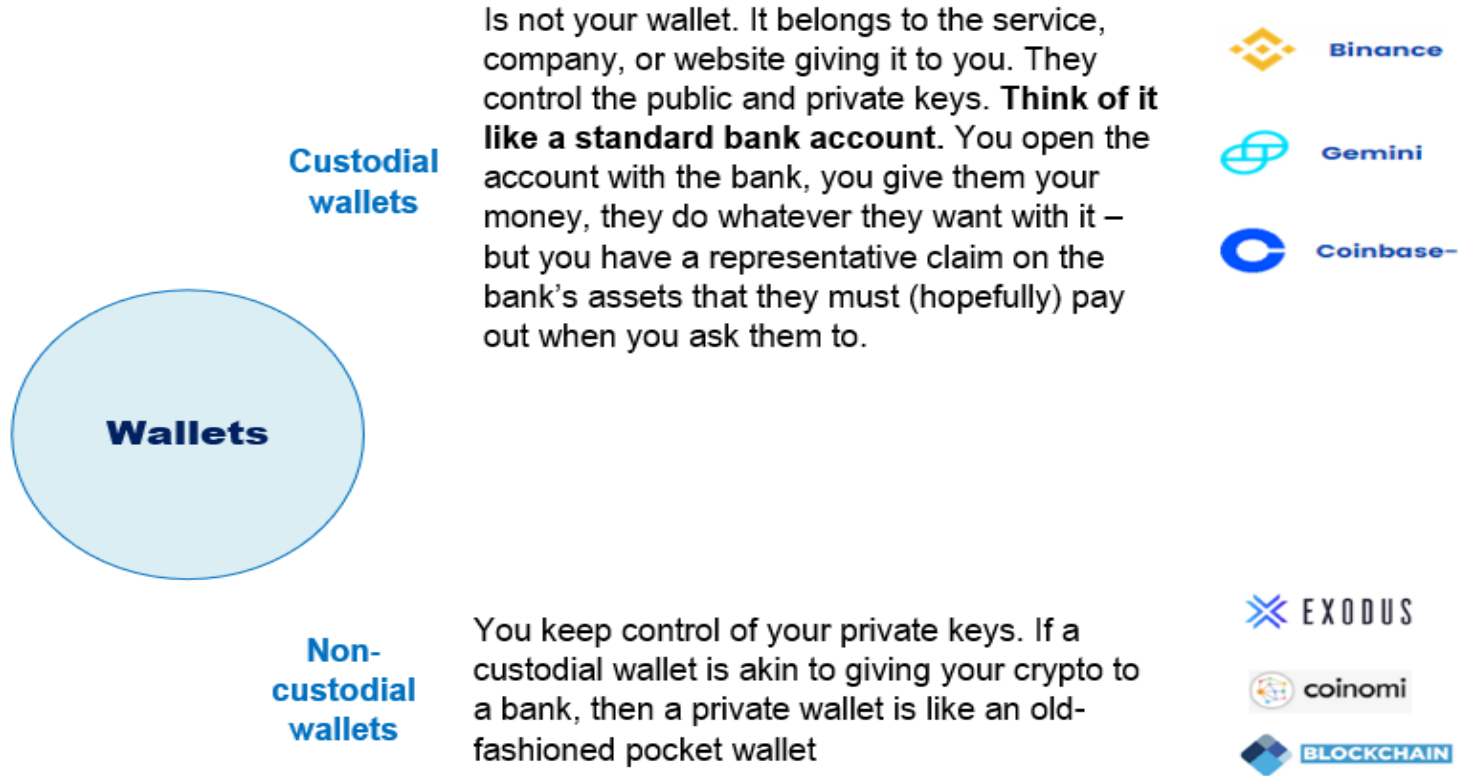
Custodial wallets

Is not your wallet. It belongs to the service, company, or website giving it to you. They control the public and private keys. **Think of it like a standard bank account.** You open the account with the bank, you give them your money, they do whatever they want with it – but you have a representative claim on the bank's assets that they must (hopefully) pay out when you ask them to.

Binance

Gemini

Coinbase-

Wallets

Non-custodial wallets

You keep control of your private keys. If a custodial wallet is akin to giving your crypto to a bank, then a private wallet is like an old-fashioned pocket wallet

EXODUS

coinomi

BLOCKCHAIN